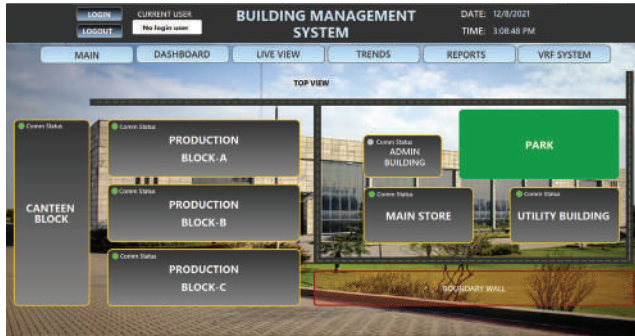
LOGIN
LOGOUT
CURRENT USER
No login user
BUILDING MANAGEMENT SYSTEM
DATE: 12/8/2021
TIME: 3:08:48 PM

MAIN
DASHBOARD
LIVE VIEW
TRENDS
REPORTS
VRF SYSTEM

TOP VIEW

Comm Status
CANTEEN BLOCK

Comm Status
PRODUCTION BLOCK-A

Comm Status
PRODUCTION BLOCK-B

Comm Status
PRODUCTION BLOCK-C

Comm Status
ADMIN BUILDING

PARK

Comm Status
MAIN STORE

Comm Status
UTILITY BUILDING

BOUNDARY WALL